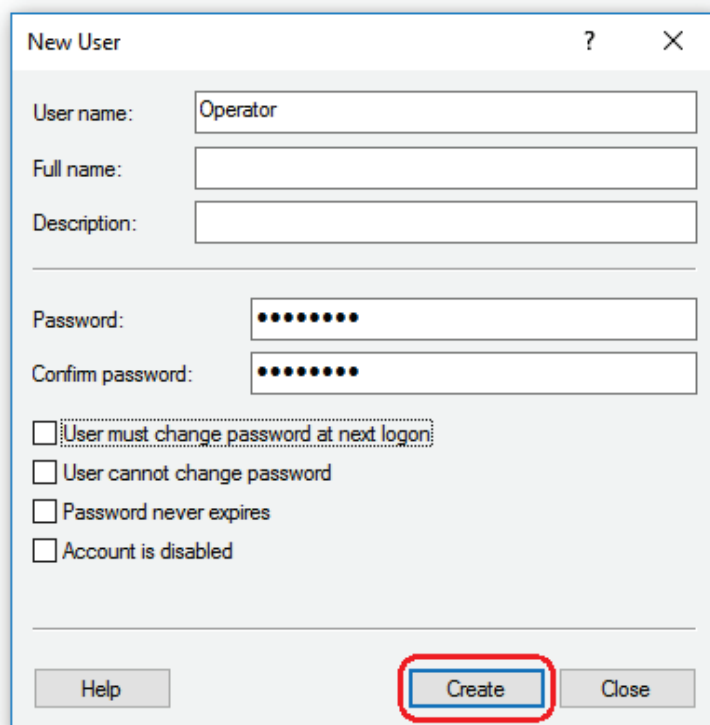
New User ? X

User name: Operator

Full name:

Description:

Password: ••••••••

Confirm password: ••••••••

User must change password at next logon

User cannot change password

Password never expires

Account is disabled

Help Create Close